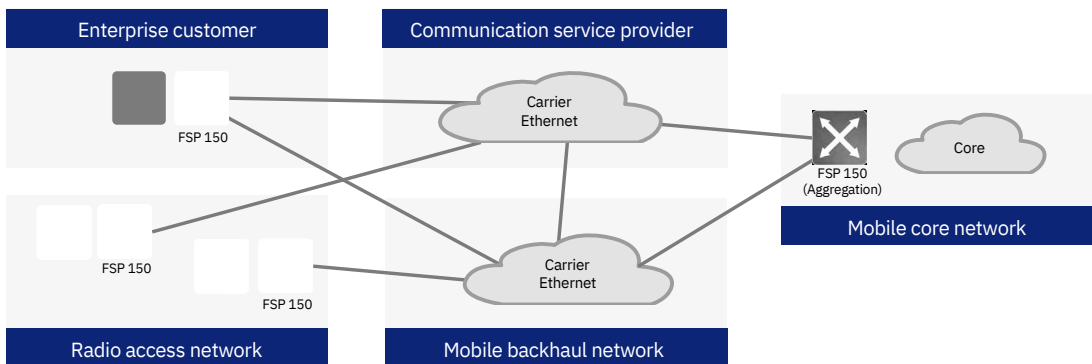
Enterprise customer

Communication service provider

FSP 150

Carrier Ethernet

Core

FSP 150 (Aggregation)

Mobile core network

FSP 150

FSP 150

Carrier Ethernet

Radio access network

Mobile backhaul network